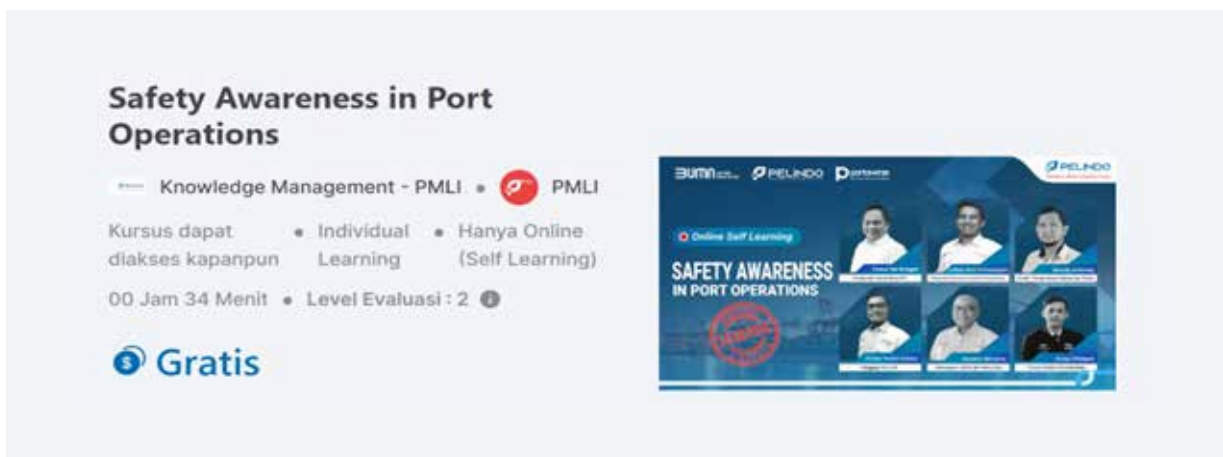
Safety Awareness in Port Operations

Knowledge Management - PMLI • PMLI

Kursus dapat diakses kapanpun • Individual Learning • Hanya Online (Self Learning)

00 Jam 34 Menit • Level Evaluasi : 2

Gratis

BUMN PELINDO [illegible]

PELINDO

Online Self Learning

SAFETY AWARENESS IN PORT OPERATIONS

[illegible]